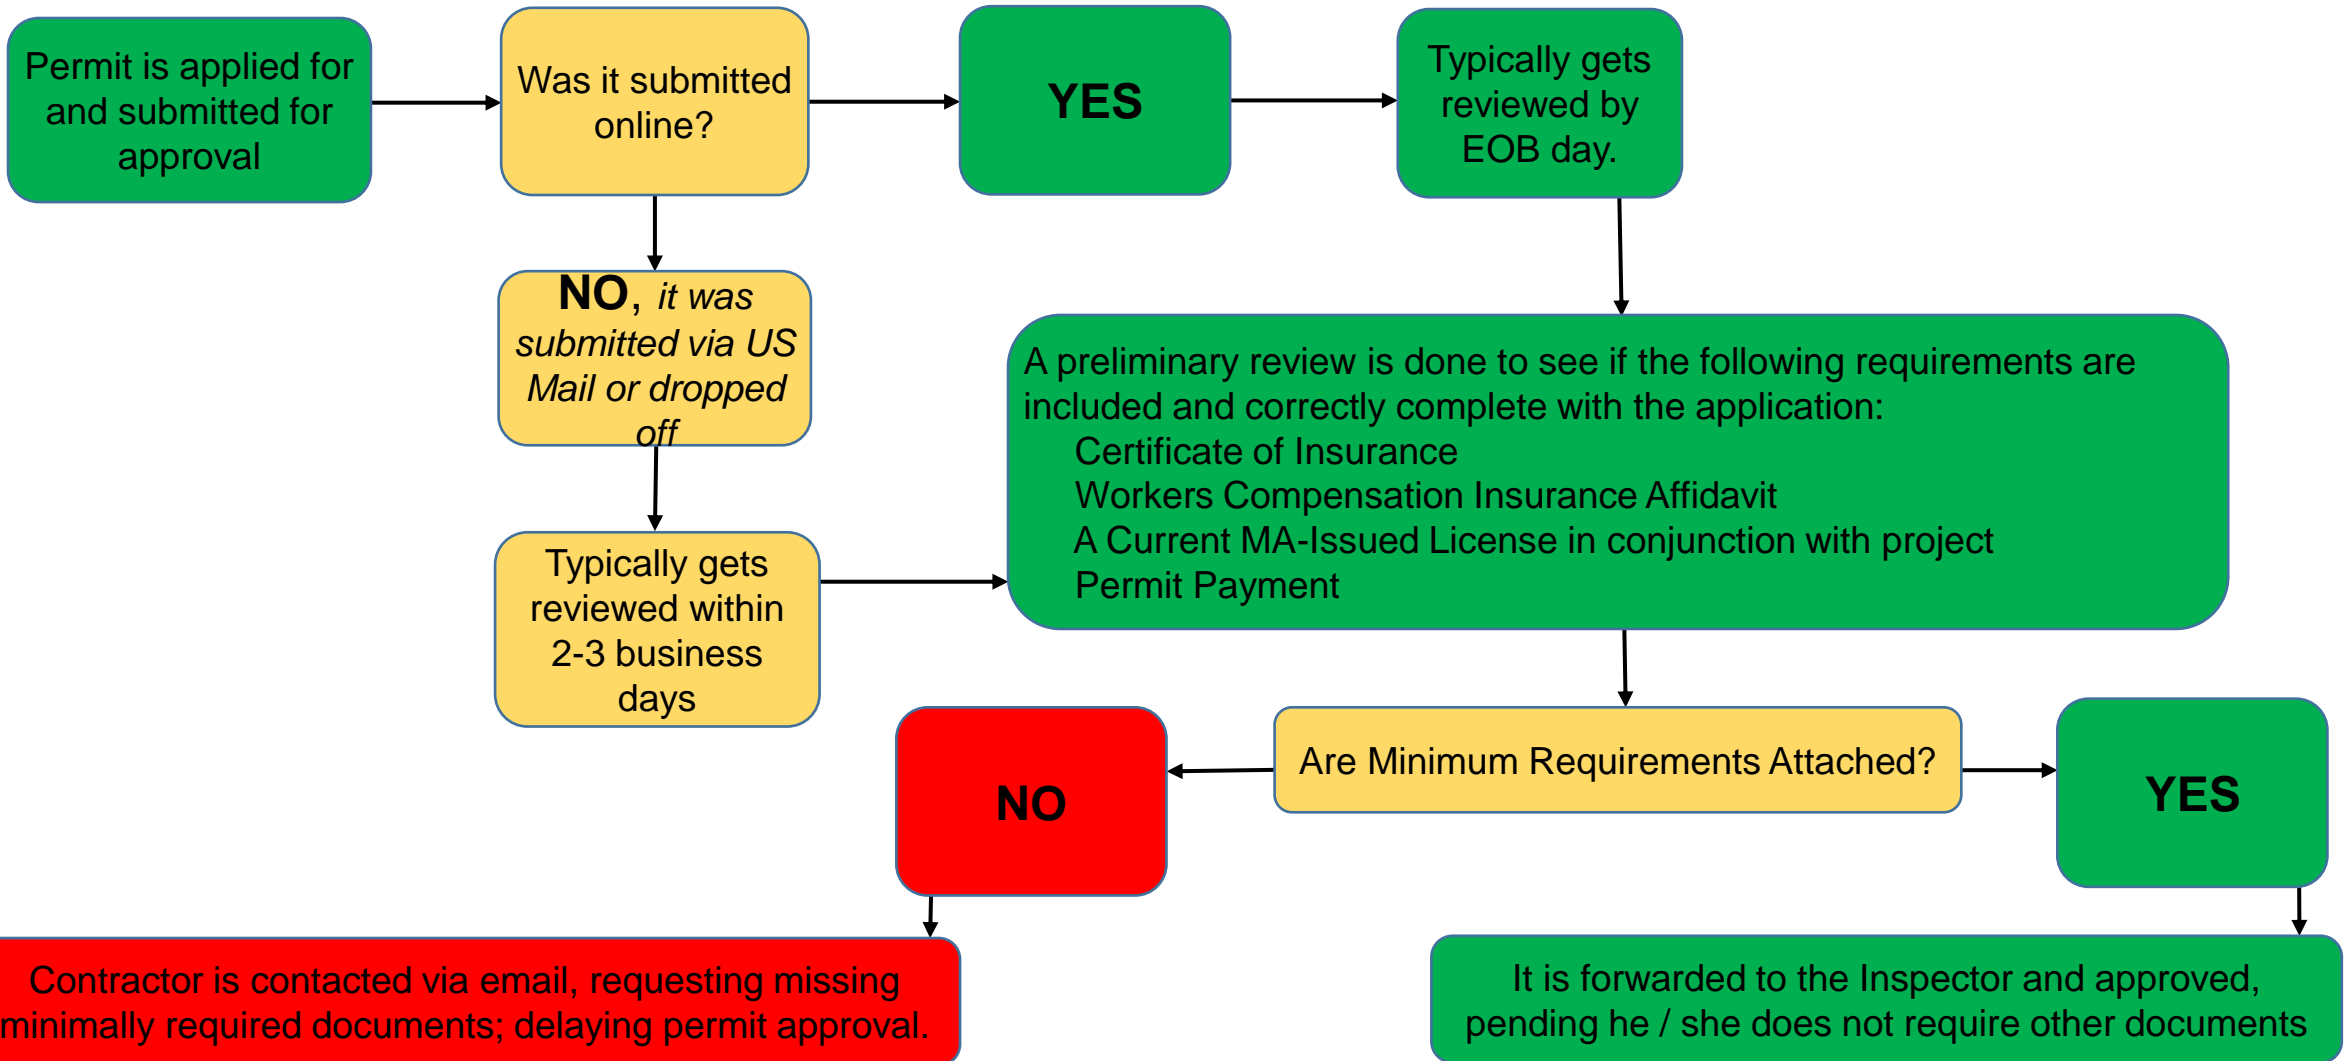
Permit is applied for and submitted for approval

Was it submitted online?

YES

Typically gets reviewed by EOB day.

NO, it was submitted via US Mail or dropped off

Typically gets reviewed within 2-3 business days

A preliminary review is done to see if the following requirements are included and correctly complete with the application:
Certificate of Insurance
Workers Compensation Insurance Affidavit
A Current MA-Issued License in conjunction with project
Permit Payment

NO

Are Minimum Requirements Attached?

YES

Contractor is contacted via email, requesting missing minimally required documents; delaying permit approval.

It is forwarded to the Inspector and approved, pending he / she does not require other documents